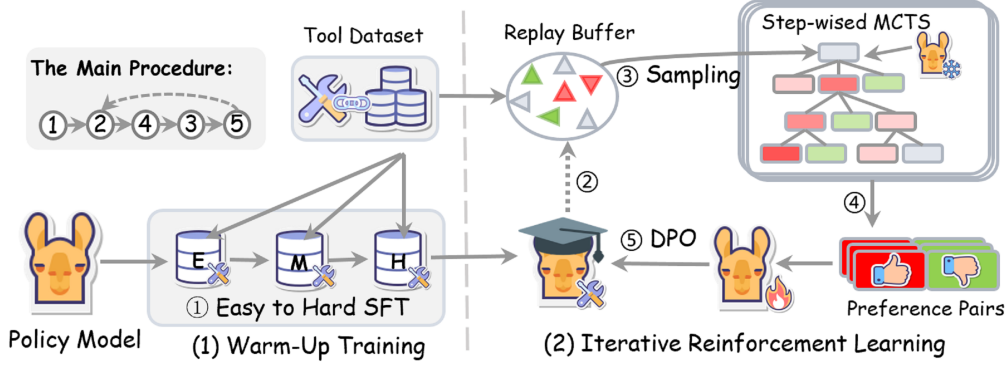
The Main Procedure:

① → ② → ④ → ③ → ⑤

Tool Dataset

Replay Buffer

③ Sampling

Step-wised MCTS

②

④

Policy Model

E

M

H

① Easy to Hard SFT

(1) Warm-Up Training

⑤ DPO

Preference Pairs

(2) Iterative Reinforcement Learning